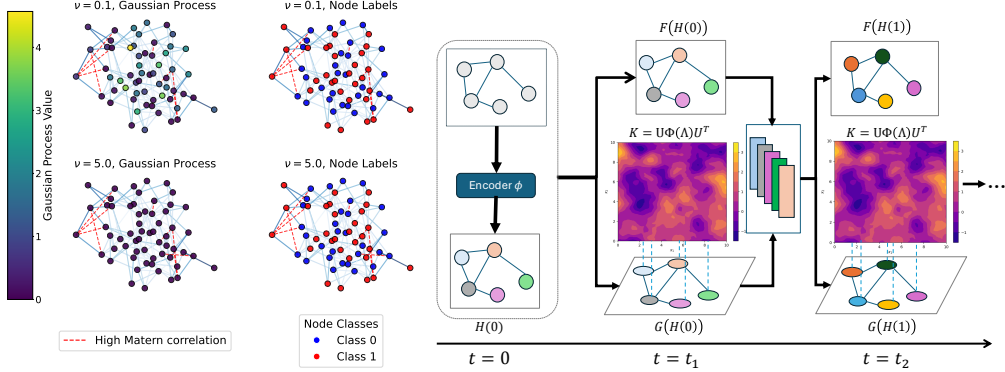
$\nu = 0.1$, Gaussian Process

$\nu = 0.1$, Node Labels

$\nu = 5.0$, Gaussian Process

$\nu = 5.0$, Node Labels

Gaussian Process Value

4
3
2
1
0

High Matern correlation

Node Classes
Class 0
Class 1

Encoder $\phi$

$H(0)$

$F(H(0))$

$K = U\Phi(\Lambda)U^T$

$G(H(0))$

$F(H(1))$

$K = U\Phi(\Lambda)U^T$

$G(H(1))$

$t = 0$

$t = t_1$

$t = t_2$